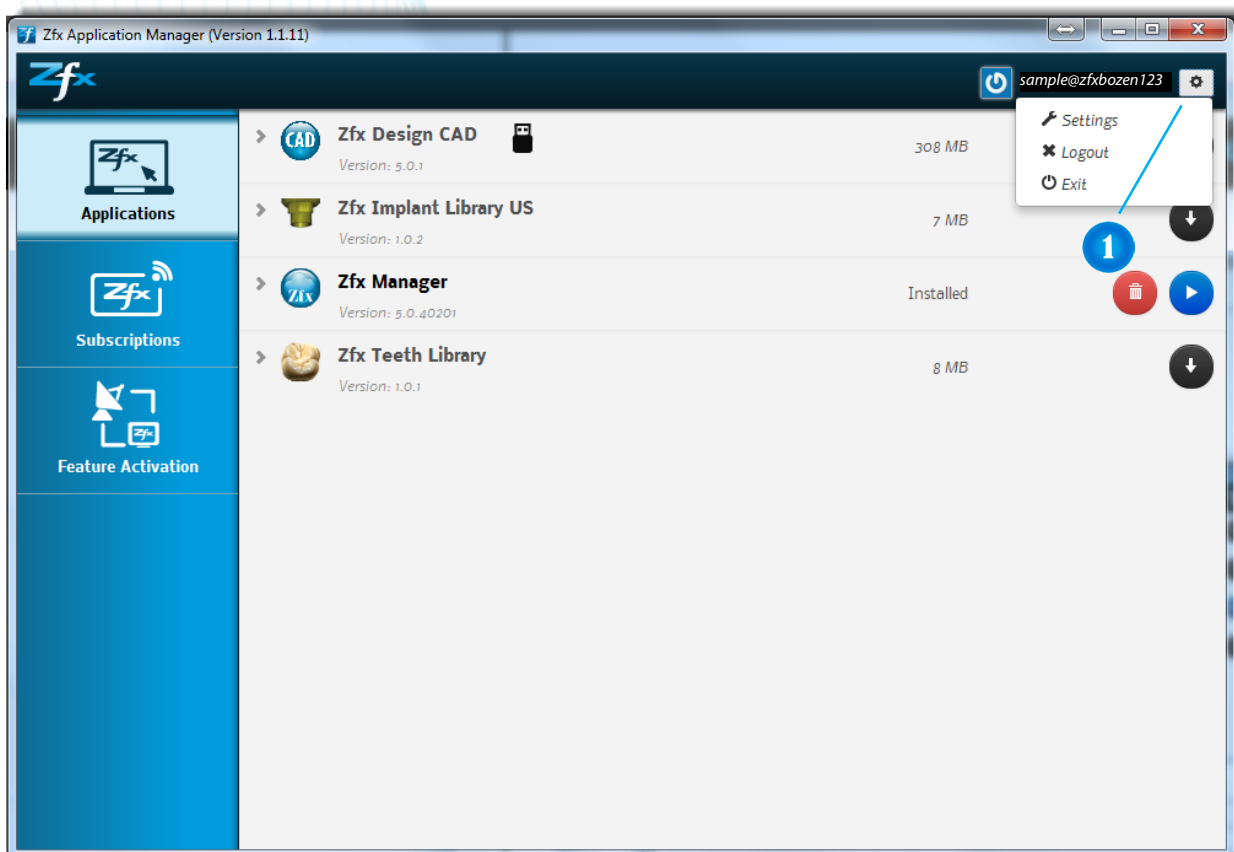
Zfx Application Manager (Version 1.1.11)

Zfx

sample@zfxbozen123

Settings
Logout
Exit

Applications

Subscriptions

Feature Activation

CAD Zfx Design CAD
Version: 5.0.1
308 MB

Zfx Implant Library US
Version: 1.0.2
7 MB

1

Zfx Zfx Manager
Version: 5.0.40201
Installed

Zfx Teeth Library
Version: 1.0.1
8 MB